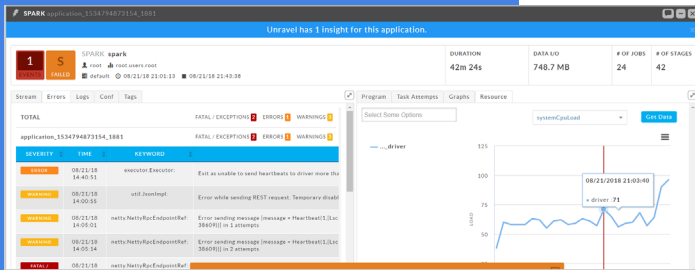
SPARK application_1534794873154_1881

Unravel has 1 insight for this application.

1 EVENTS
S FAILED

SPARK spark
root root.users.root
default 08/21/18 21:01:33 08/21/18 21:43:38

DURATION
42m 24s

DATA I/O
748.7 MB

# OF JOBS
24

# OF STAGES
42

Stream Errors Logs Conf Tags

TOTAL FATAL / EXCEPTIONS 3 ERRORS 1 WARNINGS 3

application_1534794873154_1881 FATAL / EXCEPTIONS 3 ERRORS 1 WARNINGS 3

| SEVERITY | TIME | KEYWORD | |
|---|---|---|---|
| ERROR | 08/21/18 14:40:51 | executor.Executor: | Exit as unable to send heartbeats to driver more tha |
| WARNING | 08/21/18 14:00:55 | util.JsonImpl: | Error while sending RPC request. Temporary disabl |
| WARNING | 08/21/18 14:05:01 | netty.NettyRpcEndpointRef: | Error sending message [message = Heartbeat(1,[Lsc 38609])] in 1 attempts |
| WARNING | 08/21/18 14:05:14 | netty.NettyRpcEndpointRef: | Error sending message [message = Heartbeat(1,[Lsc 38609])] in 2 attempts |
| FATAL / | 08/21/18 | netty.NettyRpcEndpointRef: | |

Program Task Attempts Graphs Resource

Select Some Options

systemCpuLoad

Get Data

driver

125
100
75
50
25

LOAD

08/21/2018 21:03:40
driver: .71